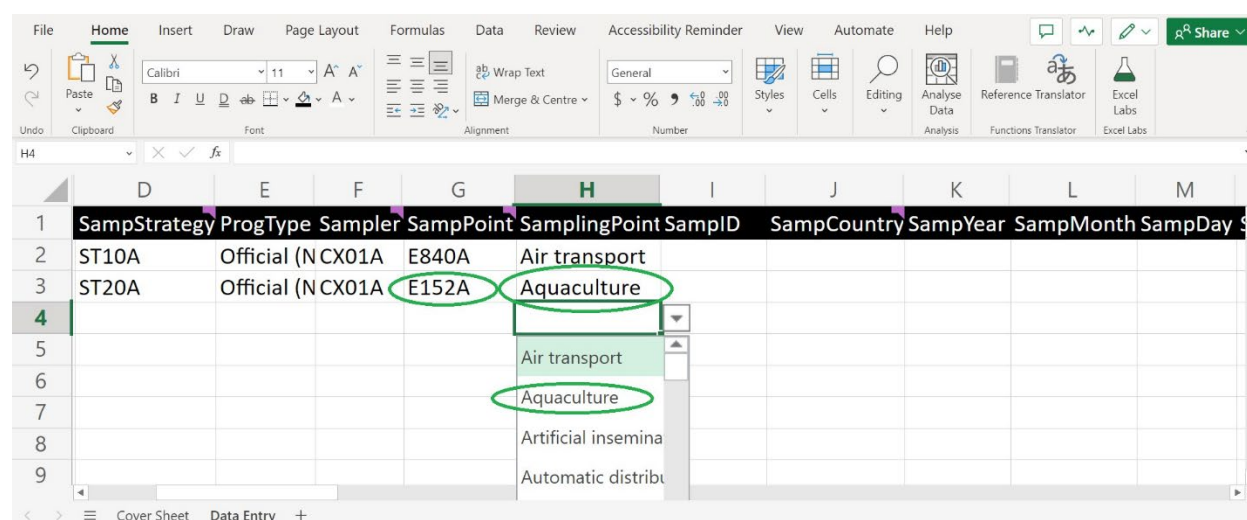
File Home Insert Draw Page Layout Formulas Data Review Accessibility Reminder View Automate Help Share

Undo Paste Clipboard Calibri 11 Font Wrap Text Merge & Centre Alignment General Number Styles Cells Editing Analyse Data Analysis Reference Translator Functions Translator Excel Labs Excel Labs

H4 $f_x$

| | D | E | F | G | H | I | J | K | L | M |
|---|---|---|---|---|---|---|---|---|---|---|
| 1 | SampStrategy | ProgType | Sampler | SampPoint | SamplingPoint | SampID | SampCountry | SampYear | SampMonth | SampDay |
| 2 | ST10A | Official (N | CX01A | E840A | Air transport | | | | | |
| 3 | ST20A | Official (N | CX01A | E152A | Aquaculture | | | | | |
| 4 | | | | | | | | | | |
| 5 | | | | | Air transport | | | | | |
| 6 | | | | | | | | | | |
| 7 | | | | | Aquaculture | | | | | |
| 8 | | | | | Artificial insemina | | | | | |
| 9 | | | | | Automatic distribu | | | | | |

Cover Sheet Data Entry +